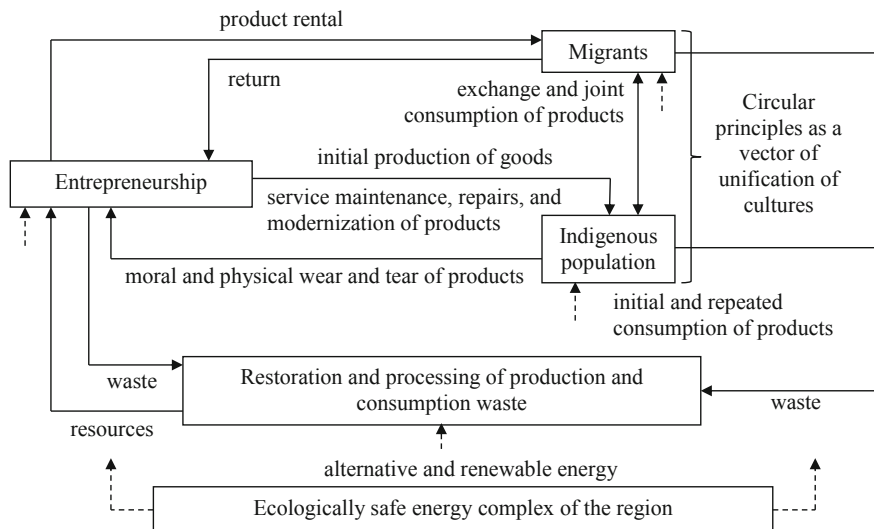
product rental

Migrants

return

exchange and joint consumption of products

Circular principles as a vector of unification of cultures

initial production of goods

Entrepreneurship

service maintenance, repairs, and modernization of products

Indigenous population

moral and physical wear and tear of products

initial and repeated consumption of products

waste

Restoration and processing of production and consumption waste

waste

resources

alternative and renewable energy

Ecologically safe energy complex of the region